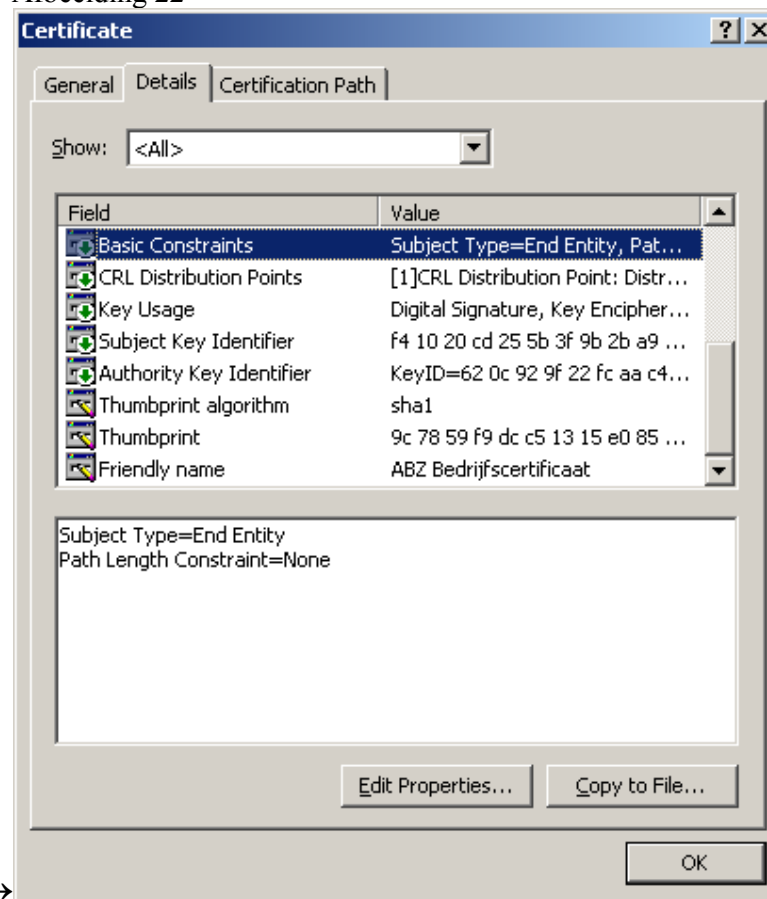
Afbeelding 22

Certificate

?

X

General

Details

Certification Path

Show: <All>

| Field | Value |
|---|---|
| Basic Constraints | Subject Type=End Entity, Pat... |
| CRL Distribution Points | [1]CRL Distribution Point: Distr... |
| Key Usage | Digital Signature, Key Encipher... |
| Subject Key Identifier | f4 10 20 cd 25 5b 3f 9b 2b a9 ... |
| Authority Key Identifier | KeyID=62 0c 92 9f 22 fc aa c4... |
| Thumbprint algorithm | sha1 |
| Thumbprint | 9c 78 59 f9 dc c5 13 15 e0 85 ... |
| Friendly name | ABZ Bedrijfscertificaat |

Subject Type=End Entity
Path Length Constraint=None

Edit Properties...

Copy to File...

OK

→